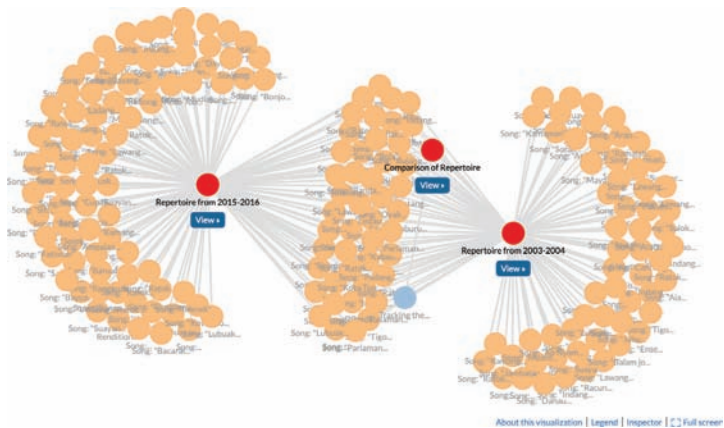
Repertoire from 2015-2016
View »
Comparison of Repertoire
View »
Repertoire from 2003-2004
View »
Song: "Bonjo...
Song: "Bukittinggi...
Song: "Sarawag...
Song: "Suayan...
Rendition
Song: "Lubuak...
Song: "Bacarik...
Song: "Tigo...
Song: "Pariaman...
Song: "Lubuak...
Tracking the...
Song: "Kambang...
Song: "Mayat...
Song: "Ala...
Song: "Tigo...
Song: "Ense...
Song: "Racun...
Song: "Dahan...
Song: "Lawang...
Song: "Indang...
About this visualization | Legend | Inspector | Full screen